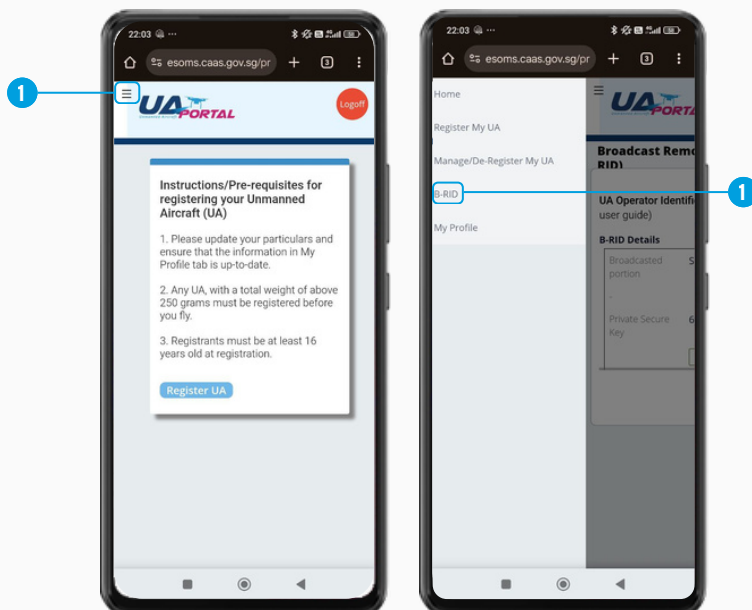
22:03

esoms.caas.gov.sg/pr

3

1

UA PORTAL

Logoff

Instructions/Pre-requisites for registering your Unmanned Aircraft (UA)

1. Please update your particulars and ensure that the information in My Profile tab is up-to-date.

2. Any UA, with a total weight of above 250 grams must be registered before you fly.

3. Registrants must be at least 16 years old at registration.

Register UA

22:03

esoms.caas.gov.sg/pr

3

Home

Register My UA

Manage/De-Register My UA

B-RID

My Profile

1

UA PORTAL

Broadcast Remo RID)

UA Operator Identifi user guide)

B-RID Details

Broadcasted portion

Private Secure Key